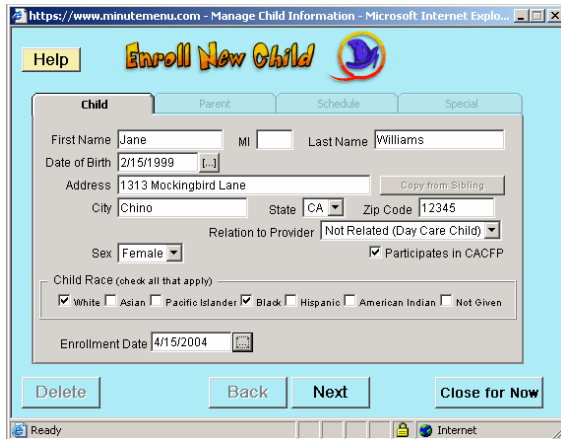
https://www.minutemenu.com - Manage Child Information - Microsoft Internet Explo...

Help

Enroll New Child

Child | Parent | Schedule | Special

First Name Jane MI Last Name Williams

Date of Birth 2/15/1999 [...]

Address 1313 Mockingbird Lane Copy from Sibling

City Chino State CA Zip Code 12345

Relation to Provider Not Related (Day Care Child)

Sex Female

Participates in CACFP

Child Race (check all that apply)

White Asian Pacific Islander Black Hispanic American Indian Not Given

Enrollment Date 4/15/2004

Delete Back Next Close for Now

Ready Internet